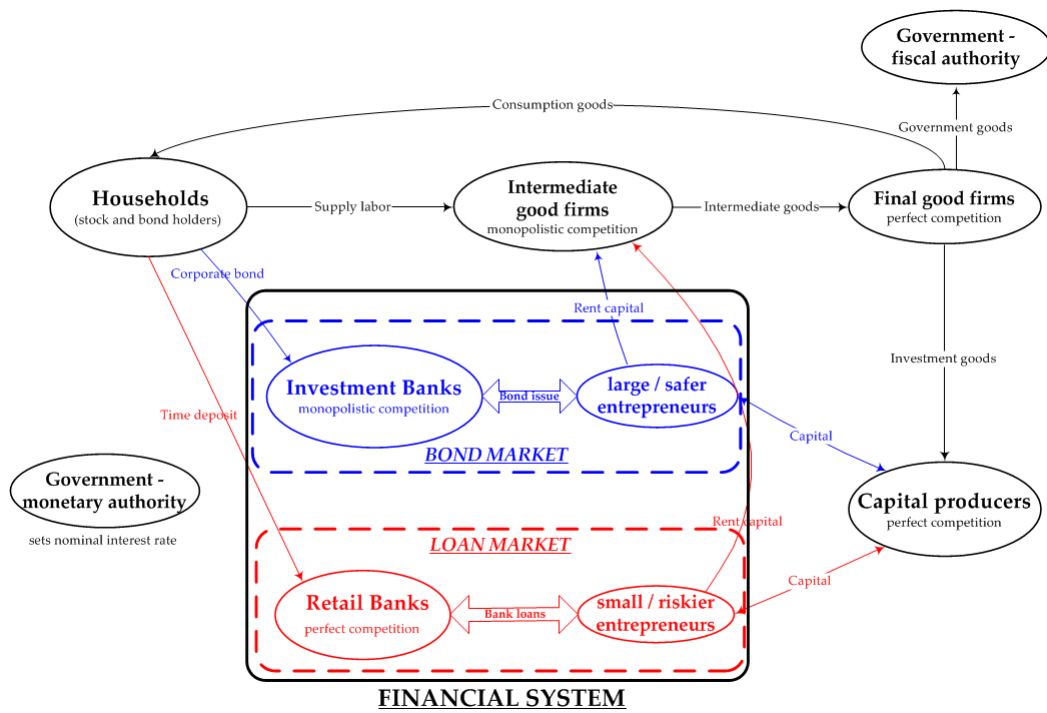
Government - fiscal authority

Consumption goods

Government goods

Households
(stock and bond holders)

Supply labor

Intermediate good firms
monopolistic competition

Intermediate goods

Final good firms
perfect competition

Corporate bond

Rent capital

Investment goods

Investment Banks
monopolistic competition

Bond issue

large / safer entrepreneurs

Time deposit

Capital

BOND MARKET

Government - monetary authority

sets nominal interest rate

Rent capital

Capital producers
perfect competition

LOAN MARKET

Capital

Retail Banks
perfect competition

Bank loans

small / riskier entrepreneurs

FINANCIAL SYSTEM